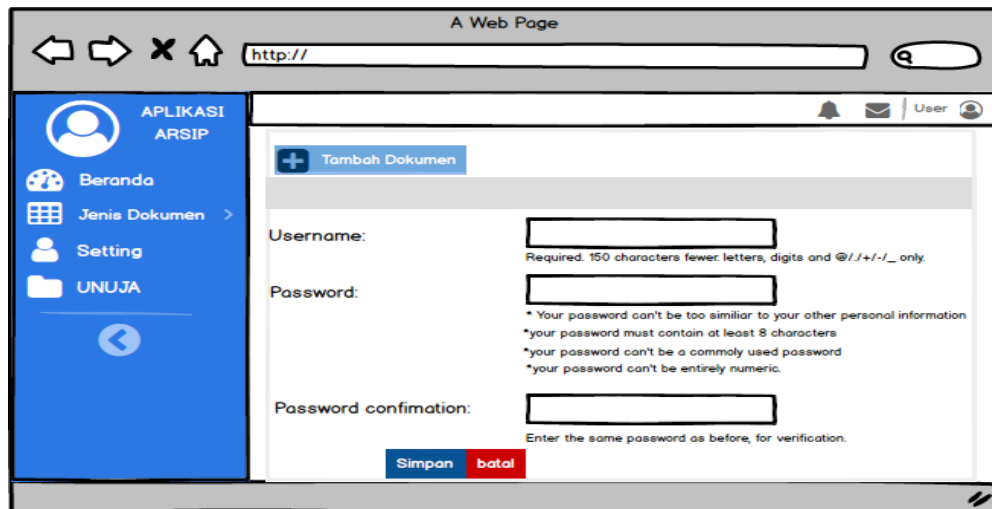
A Web Page

http://

APLIKASI ARSIP

Beranda

Jenis Dokumen >

Setting

UNUJA

User

Tambah Dokumen

Username:

Required. 150 characters fewer. letters, digits and @/./+/-/_ only.

Password:

* Your password can't be too similiar to your other personal information

*your password must contain at least 8 characters

*your password can't be a commoly used password

*your password can't be entirely numeric.

Password confimation:

Enter the same password as before, for verification.

Simpan batal